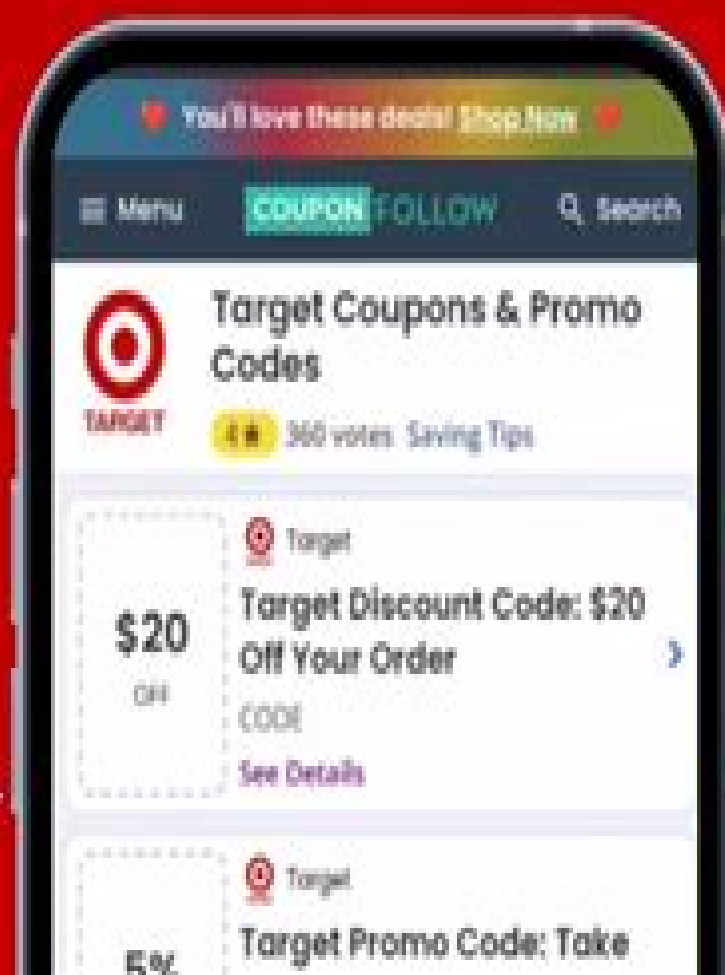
You'll love these deals! Shop Now

☰ Menu COUPONFOLLOW Q Search

TARGET

Target Coupons & Promo Codes

4★ 360 votes Saving Tips

Target

$20 OFF

Target Discount Code: $20 Off Your Order

CODE

See Details

Target

5%

Target Promo Code: Take